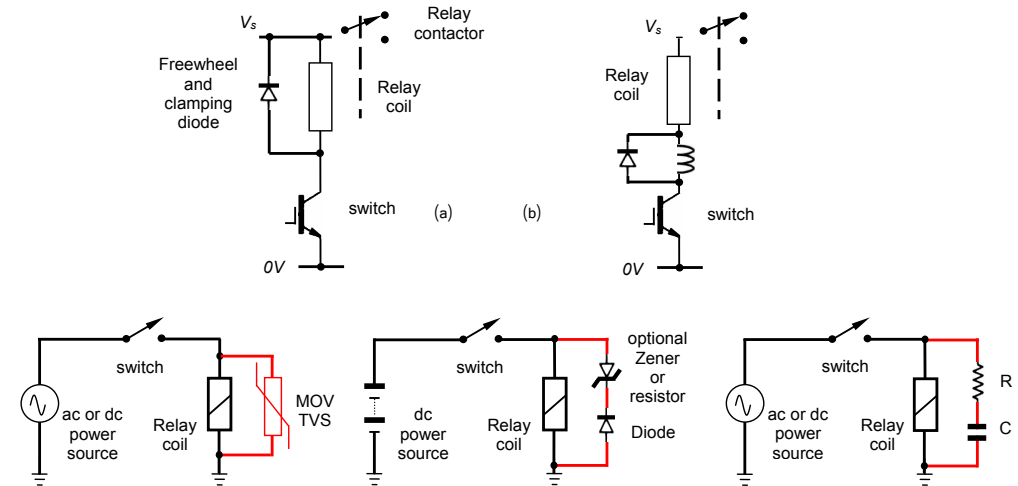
$V_s$

Relay contactor

Freewheel and clamping diode

Relay coil

switch

(a)

0V

(b)

$V_s$

Relay coil

switch

0V

switch

ac or dc power source

Relay coil

MOV TVS

switch

dc power source

Relay coil

optional Zener or resistor

Diode

switch

ac or dc power source

Relay coil

R

C